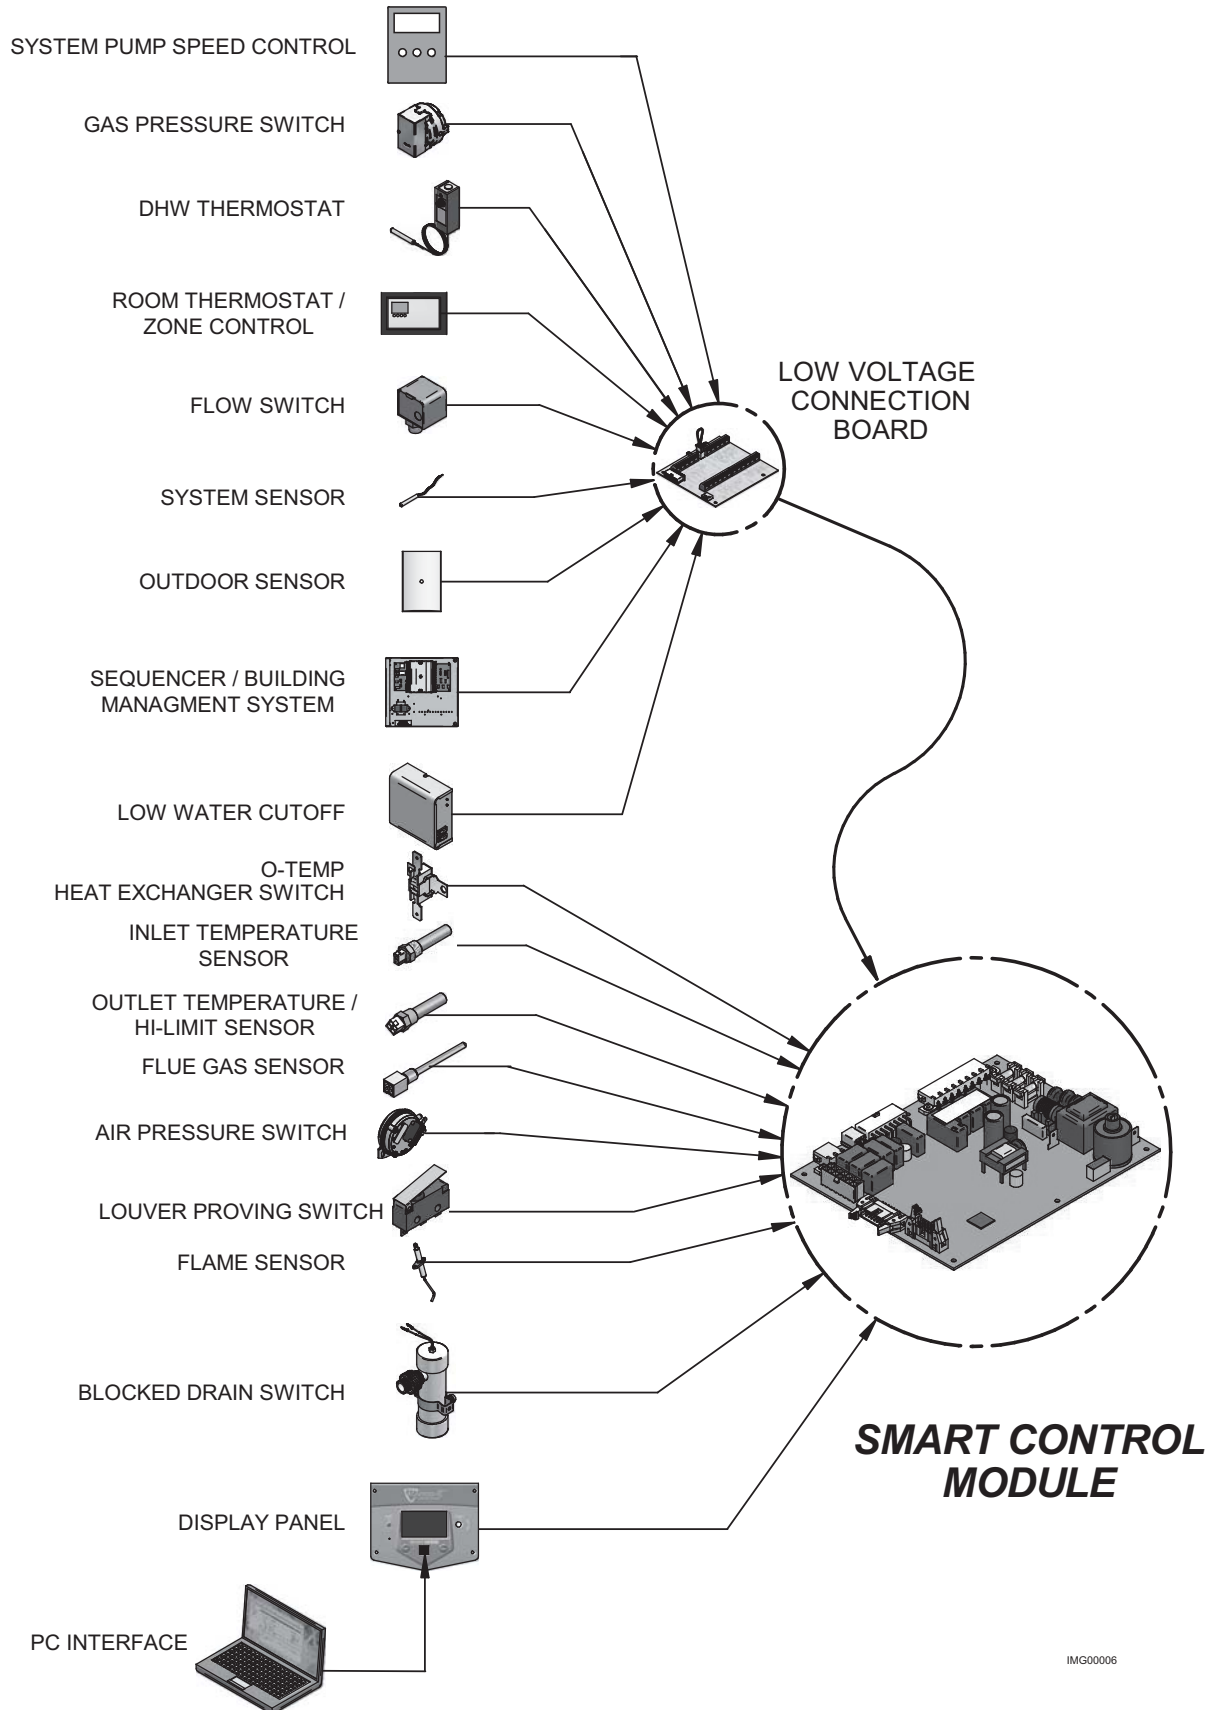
SYSTEM PUMP SPEED CONTROL

GAS PRESSURE SWITCH

DHW THERMOSTAT

ROOM THERMOSTAT / ZONE CONTROL

FLOW SWITCH

SYSTEM SENSOR

OUTDOOR SENSOR

SEQUENCER / BUILDING MANAGMENT SYSTEM

LOW WATER CUTOFF

LOW VOLTAGE CONNECTION BOARD

O-TEMP HEAT EXCHANGER SWITCH

INLET TEMPERATURE SENSOR

OUTLET TEMPERATURE / HI-LIMIT SENSOR

FLUE GAS SENSOR

AIR PRESSURE SWITCH

LOUVER PROVING SWITCH

FLAME SENSOR

BLOCKED DRAIN SWITCH

SMART CONTROL MODULE

DISPLAY PANEL

PC INTERFACE

IMG00006